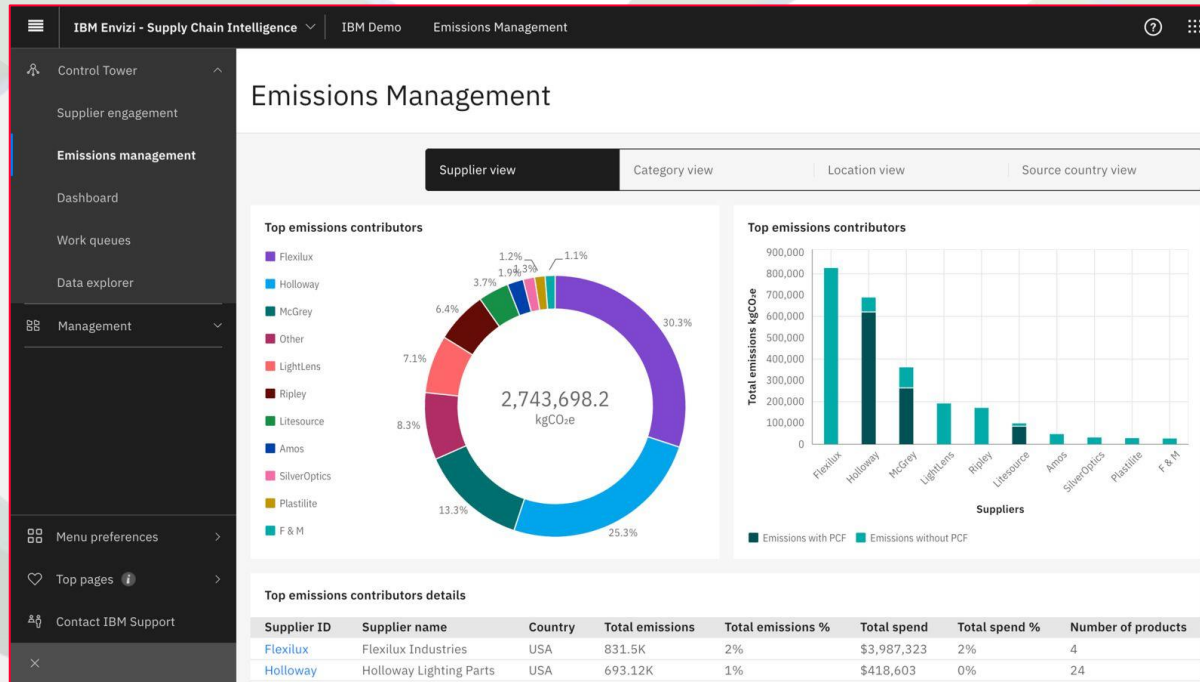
IBM Envizi - Supply Chain Intelligence IBM Demo Emissions Management

Control Tower
Supplier engagement
Emissions management
Dashboard
Work queues
Data explorer
Management
Menu preferences
Top pages
Contact IBM Support

Emissions Management

Supplier view | Category view | Location view | Source country view

Top emissions contributors

Flexilux
Holloway
McGrey
Other
LightLens
Ripley
Litesource
Amos
SilverOptics
Plastilite
F & M

30.3%
25.3%
13.3%
8.3%
7.1%
6.4%
3.7%
1.9%
1.3%
1.2%
1.1%

2,743,698.2
kgCO₂e

Top emissions contributors

900,000
800,000
700,000
600,000
500,000
400,000
300,000
200,000
100,000
0

Total emissions kgCO₂e

Flexilux Holloway McGrey LightLens Ripley Litesource Amos SilverOptics Plastilite F & M

Suppliers

Emissions with PCF Emissions without PCF

Top emissions contributors details

| Supplier ID | Supplier name | Country | Total emissions | Total emissions % | Total spend | Total spend % | Number of products |
|---|---|---|---|---|---|---|---|
| Flexilux | Flexilux Industries | USA | 831.5K | 2% | $3,987,323 | 2% | 4 |
| Holloway | Holloway Lighting Parts | USA | 693.12K | 1% | $418,603 | 0% | 24 |